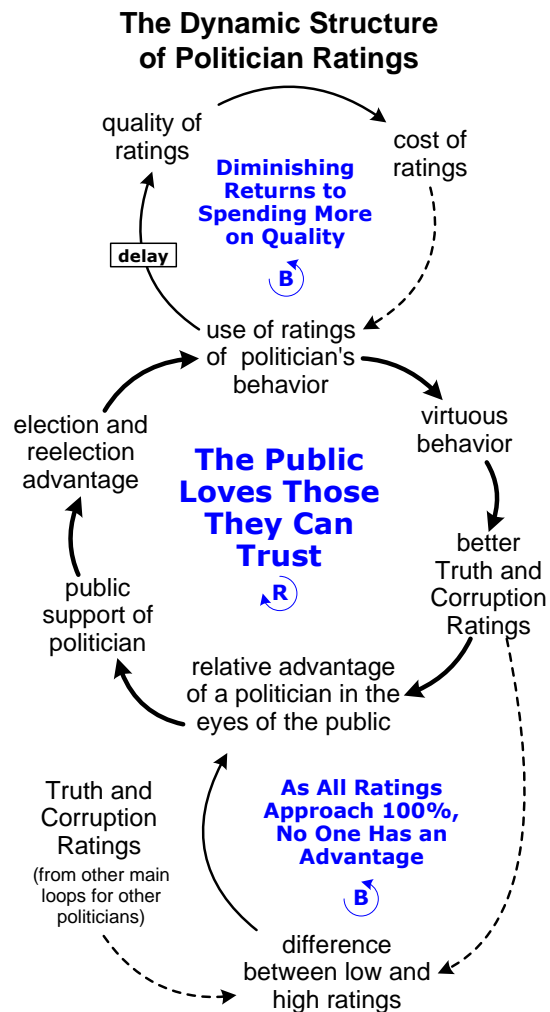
The Dynamic Structure of Politician Ratings

quality of ratings

cost of ratings

Diminishing Returns to Spending More on Quality

B

delay

use of ratings of politician's behavior

virtuous behavior

election and reelection advantage

The Public Loves Those They Can Trust

R

better Truth and Corruption Ratings

public support of politician

relative advantage of a politician in the eyes of the public

Truth and Corruption Ratings
(from other main loops for other politicians)

As All Ratings Approach 100%, No One Has an Advantage

B

difference between low and high ratings